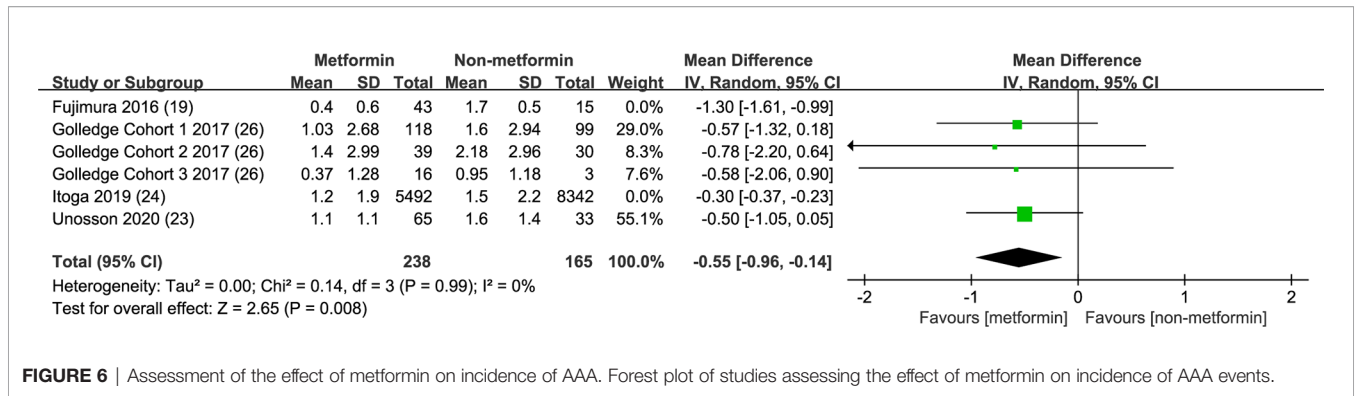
| Study or Subgroup | Metformin Mean | Metformin SD | Metformin Total | Non-metformin Mean | Non-metformin SD | Non-metformin Total | Weight | Mean Difference IV, Random, 95% CI |
|---|---|---|---|---|---|---|---|---|
| Fujimura 2016 (19) | 0.4 | 0.6 | 43 | 1.7 | 0.5 | 15 | 0.0% | -1.30 [-1.61, -0.99] |
| Golledge Cohort 1 2017 (26) | 1.03 | 2.68 | 118 | 1.6 | 2.94 | 99 | 29.0% | -0.57 [-1.32, 0.18] |
| Golledge Cohort 2 2017 (26) | 1.4 | 2.99 | 39 | 2.18 | 2.96 | 30 | 8.3% | -0.78 [-2.20, 0.64] |
| Golledge Cohort 3 2017 (26) | 0.37 | 1.28 | 16 | 0.95 | 1.18 | 3 | 7.6% | -0.58 [-2.06, 0.90] |
| Itoga 2019 (24) | 1.2 | 1.9 | 5492 | 1.5 | 2.2 | 8342 | 0.0% | -0.30 [-0.37, -0.23] |
| Unosson 2020 (23) | 1.1 | 1.1 | 65 | 1.6 | 1.4 | 33 | 55.1% | -0.50 [-1.05, 0.05] |
| Total (95% CI) | | | 238 | | | 165 | 100.0% | -0.55 [-0.96, -0.14] |

Heterogeneity: Tau² = 0.00; Chi² = 0.14, df = 3 (P = 0.99); I² = 0%
Test for overall effect: Z = 2.65 (P = 0.008)

Mean Difference
IV, Random, 95% CI
-2 -1 0 1 2
Favours [metformin] Favours [non-metformin]

FIGURE 6 | Assessment of the effect of metformin on incidence of AAA. Forest plot of studies assessing the effect of metformin on incidence of AAA events.